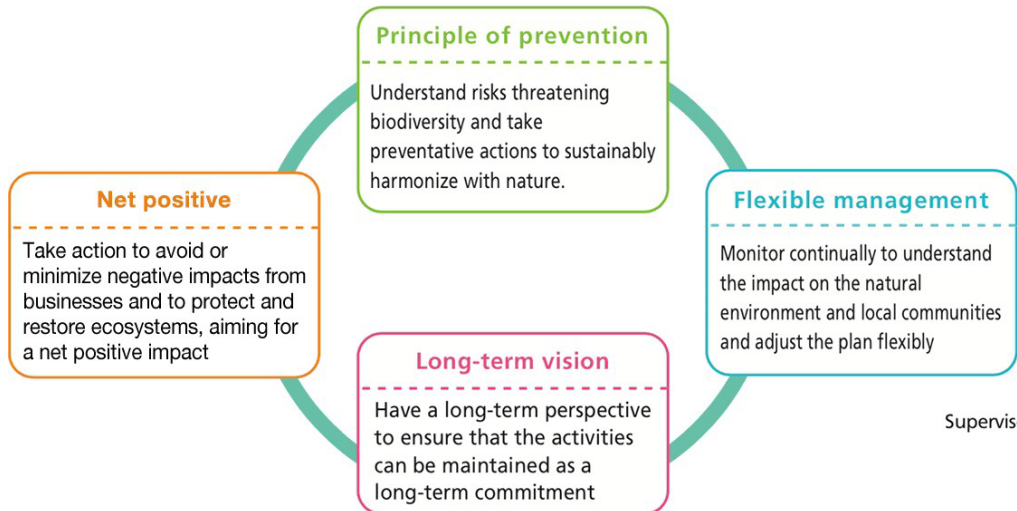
Principle of prevention

Understand risks threatening biodiversity and take preventative actions to sustainably harmonize with nature.

Net positive

Take action to avoid or minimize negative impacts from businesses and to protect and restore ecosystems, aiming for a net positive impact

Flexible management

Monitor continually to understand the impact on the natural environment and local communities and adjust the plan flexibly

Long-term vision

Have a long-term perspective to ensure that the activities can be maintained as a long-term commitment

Supervis